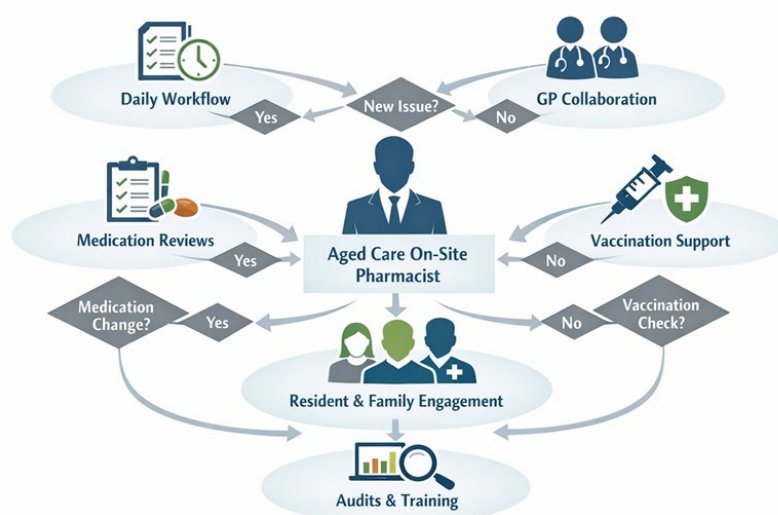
Daily Workflow

New Issue?

GP Collaboration

Yes

No

Medication Reviews

Aged Care On-Site Pharmacist

Vaccination Support

Yes

No

Medication Change?

Yes

No

Vaccination Check?

Resident & Family Engagement

Audits & Training